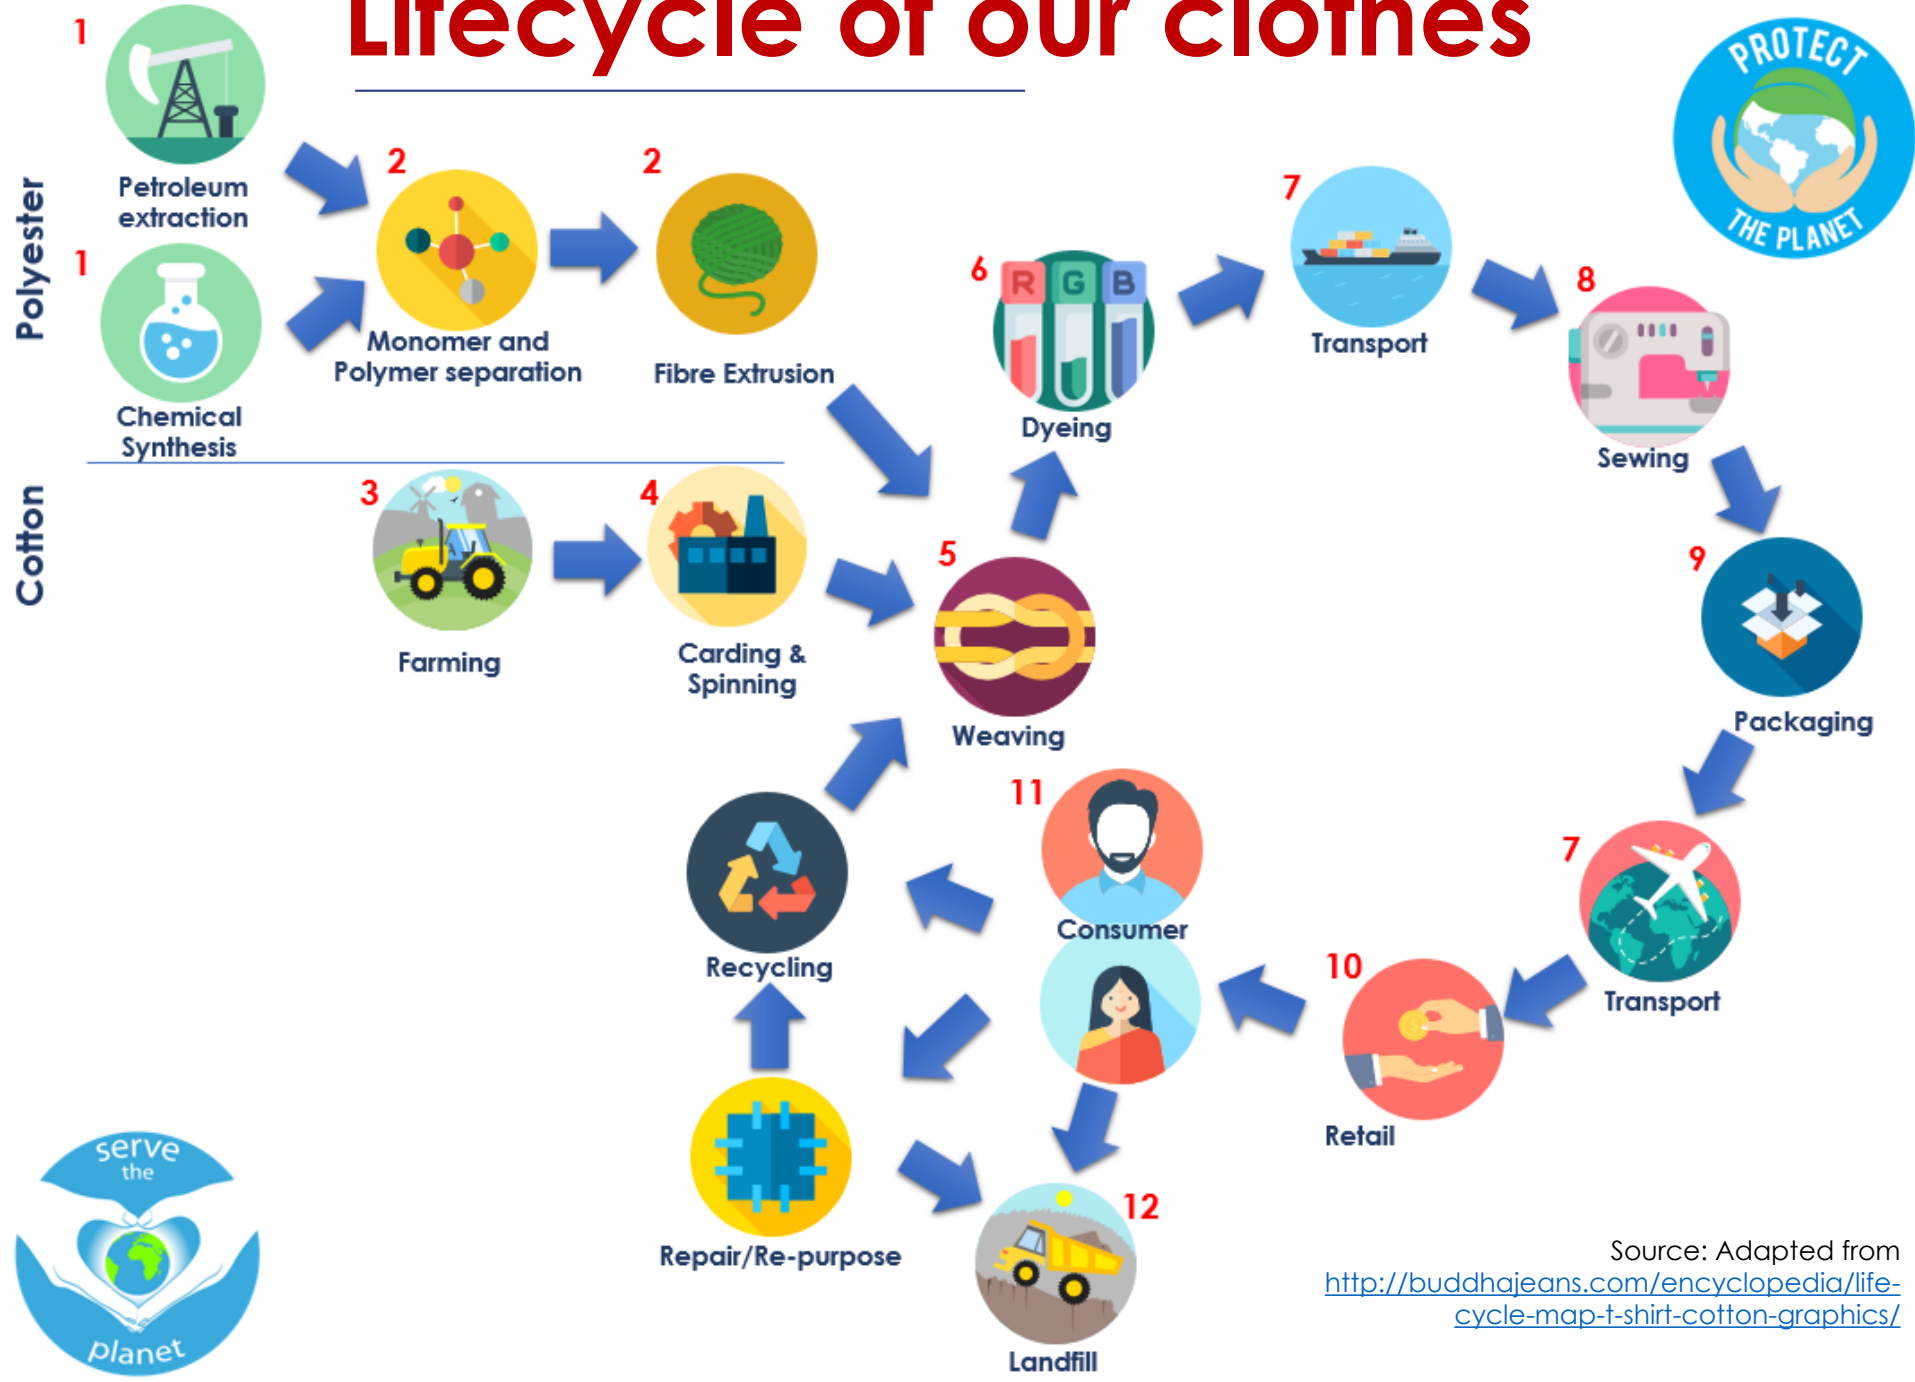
Lifecycle of our clothes

PROTECT THE PLANET

Polyester

1 Petroleum extraction

1 Chemical Synthesis

2 Monomer and Polymer separation

2 Fibre Extrusion

6 R G B Dyeing

7 Transport

8 Sewing

Cotton

3 Farming

4 Carding & Spinning

5 Weaving

9 Packaging

7 Transport

10 Retail

11 Consumer

Recycling

Repair/Re-purpose

12 Landfill

serve the planet

Source: Adapted from http://buddhajeans.com/encyclopedia/life-cycle-map-t-shirt-cotton-graphics/